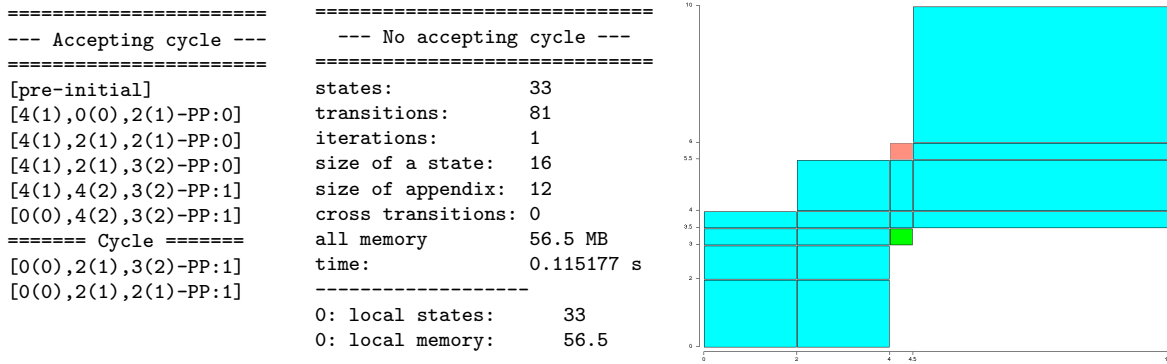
======================
--- Accepting cycle ---
======================
[pre-initial]
[4(1),0(0),2(1)-PP:0]
[4(1),2(1),2(1)-PP:0]
[4(1),2(1),3(2)-PP:0]
[4(1),4(2),3(2)-PP:1]
[0(0),4(2),3(2)-PP:1]
======= Cycle =======
[0(0),2(1),3(2)-PP:1]
[0(0),2(1),2(1)-PP:1]

============================
--- No accepting cycle ---
============================
states: 33
transitions: 81
iterations: 1
size of a state: 16
size of appendix: 12
cross transitions: 0
all memory 56.5 MB
time: 0.115177 s
-------------------
0: local states: 33
0: local memory: 56.5

10
6
5.5
4
3.5
3
2
0
0
2
4
4.5
10